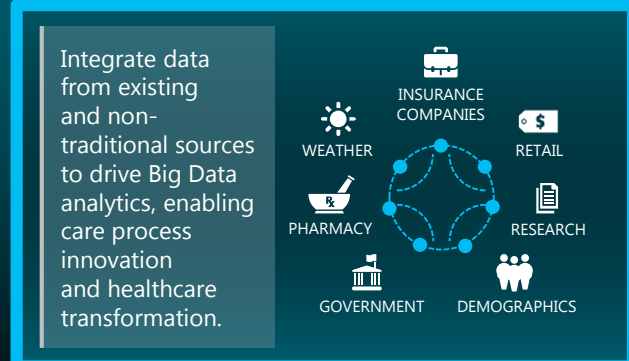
Integrate data from existing and non-traditional sources to drive Big Data analytics, enabling care process innovation and healthcare transformation.

INSURANCE COMPANIES

WEATHER

RETAIL

PHARMACY

RESEARCH

GOVERNMENT

DEMOGRAPHICS